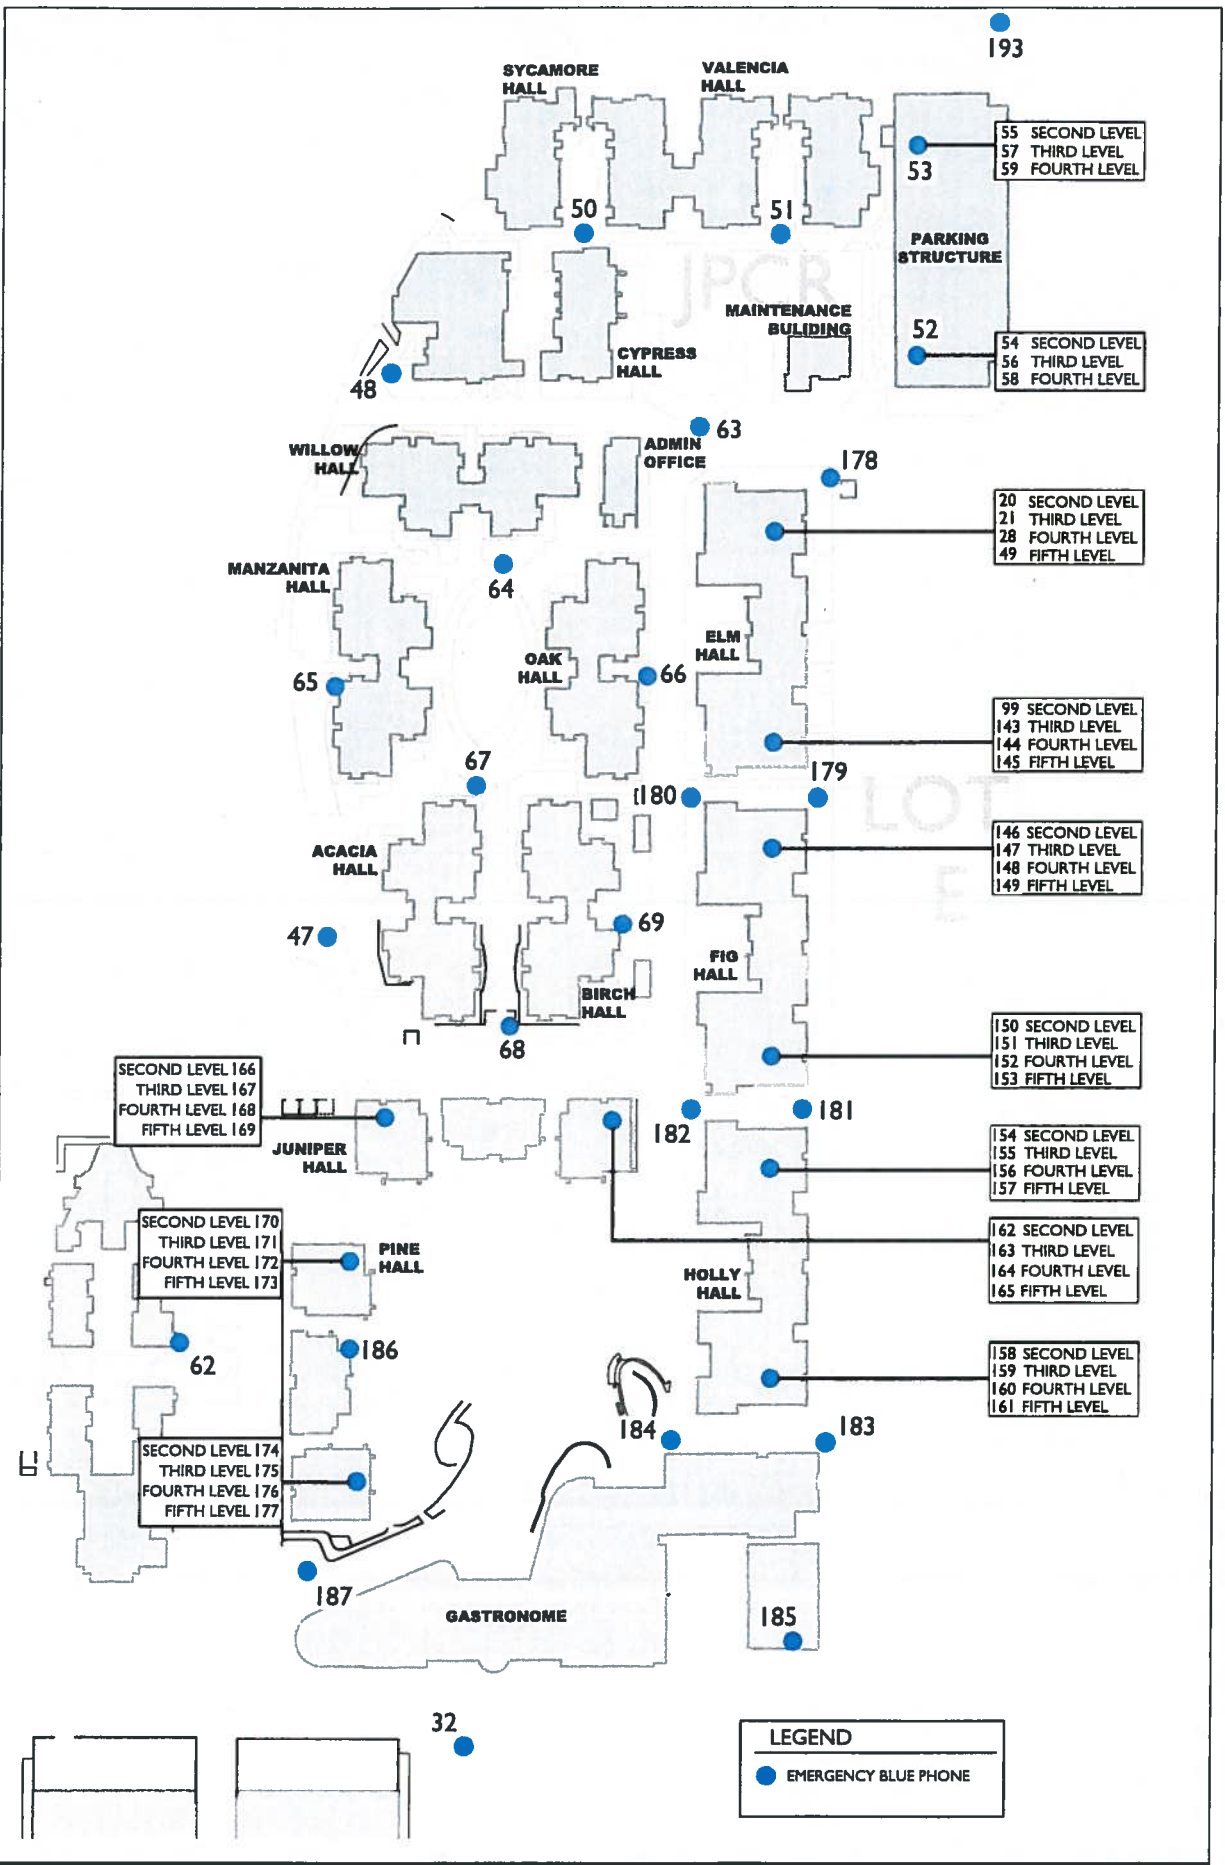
193

SYCAMORE HALL

VALENCIA HALL

55 SECOND LEVEL
57 THIRD LEVEL
59 FOURTH LEVEL

53

50

51

PARKING STRUCTURE

JPCR

MAINTENANCE BULIDING

52

54 SECOND LEVEL
56 THIRD LEVEL
58 FOURTH LEVEL

CYPRESS HALL

48

63

ADMIN OFFICE

WILLOW HALL

178

20 SECOND LEVEL
21 THIRD LEVEL
28 FOURTH LEVEL
49 FIFTH LEVEL

MANZANITA HALL

64

ELM HALL

OAK HALL

66

65

99 SECOND LEVEL
143 THIRD LEVEL
144 FOURTH LEVEL
145 FIFTH LEVEL

67

179

180

LOT E

146 SECOND LEVEL
147 THIRD LEVEL
148 FOURTH LEVEL
149 FIFTH LEVEL

ACACIA HALL

69

47

FIG HALL

BIRCH HALL

68

150 SECOND LEVEL
151 THIRD LEVEL
152 FOURTH LEVEL
153 FIFTH LEVEL

SECOND LEVEL 166
THIRD LEVEL 167
FOURTH LEVEL 168
FIFTH LEVEL 169

182

181

JUNIPER HALL

154 SECOND LEVEL
155 THIRD LEVEL
156 FOURTH LEVEL
157 FIFTH LEVEL

SECOND LEVEL 170
THIRD LEVEL 171
FOURTH LEVEL 172
FIFTH LEVEL 173

PINE HALL

162 SECOND LEVEL
163 THIRD LEVEL
164 FOURTH LEVEL
165 FIFTH LEVEL

HOLLY HALL

62

186

158 SECOND LEVEL
159 THIRD LEVEL
160 FOURTH LEVEL
161 FIFTH LEVEL

184

183

SECOND LEVEL 174
THIRD LEVEL 175
FOURTH LEVEL 176
FIFTH LEVEL 177

187

GASTRONOME

185

32

LEGEND
EMERGENCY BLUE PHONE